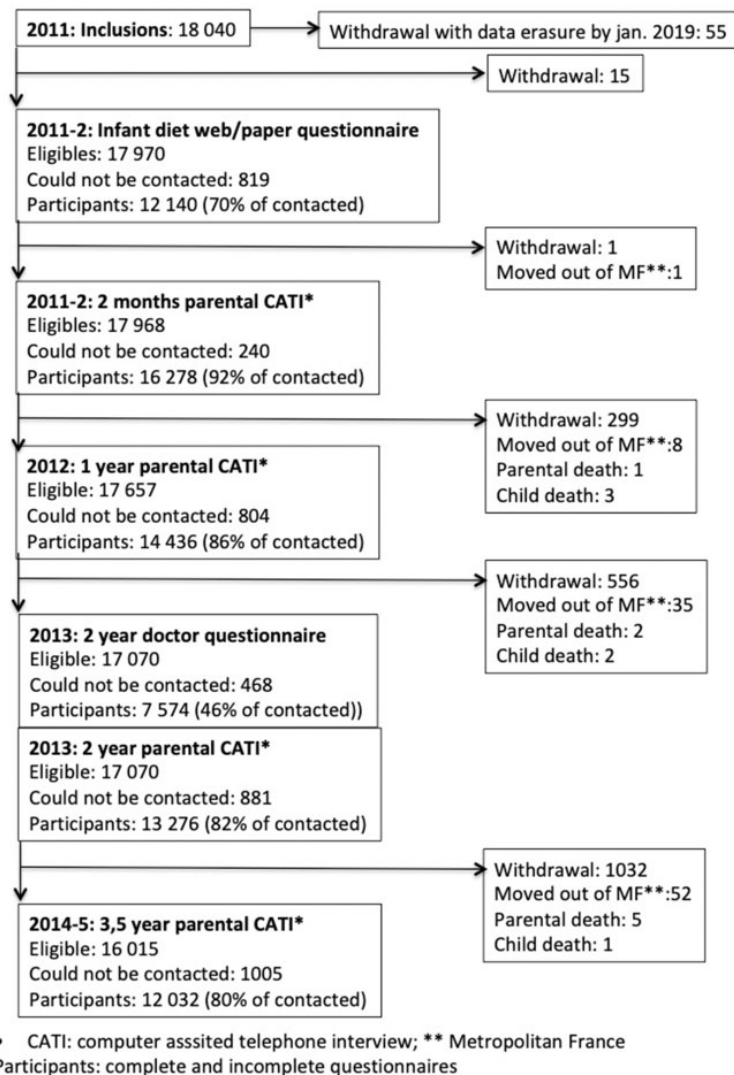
**2011: Inclusions**: 18 040

Withdrawal with data erasure by jan. 2019: 55

Withdrawal: 15

**2011-2: Infant diet web/paper questionnaire**
Eligibles: 17 970
Could not be contacted: 819
Participants: 12 140 (70% of contacted)

Withdrawal: 1
Moved out of MF**:1

**2011-2: 2 months parental CATI***
Eligibles: 17 968
Could not be contacted: 240
Participants: 16 278 (92% of contacted)

Withdrawal: 299
Moved out of MF**:8
Parental death: 1
Child death: 3

**2012: 1 year parental CATI***
Eligible: 17 657
Could not be contacted: 804
Participants: 14 436 (86% of contacted)

Withdrawal: 556
Moved out of MF**:35
Parental death: 2
Child death: 2

**2013: 2 year doctor questionnaire**
Eligible: 17 070
Could not be contacted: 468
Participants: 7 574 (46% of contacted))

**2013: 2 year parental CATI***
Eligible: 17 070
Could not be contacted: 881
Participants: 13 276 (82% of contacted)

Withdrawal: 1032
Moved out of MF**:52
Parental death: 5
Child death: 1

**2014-5: 3,5 year parental CATI***
Eligible: 16 015
Could not be contacted: 1005
Participants: 12 032 (80% of contacted)

• CATI: computer asssited telephone interview; ** Metropolitan France
Participants: complete and incomplete questionnaires